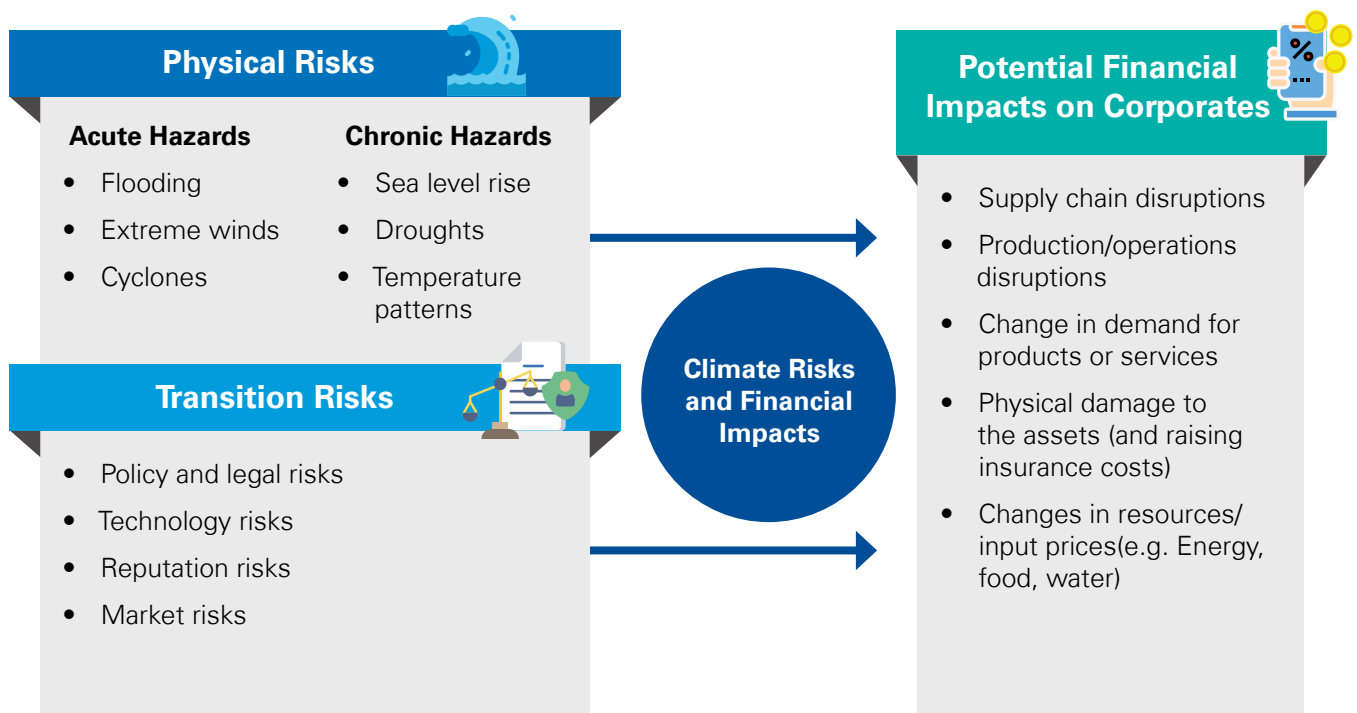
Physical Risks

Acute Hazards
- Flooding
- Extreme winds
- Cyclones

Chronic Hazards
- Sea level rise
- Droughts
- Temperature patterns

Transition Risks
- Policy and legal risks
- Technology risks
- Reputation risks
- Market risks

Climate Risks and Financial Impacts

Potential Financial Impacts on Corporates
- Supply chain disruptions
- Production/operations disruptions
- Change in demand for products or services
- Physical damage to the assets (and raising insurance costs)
- Changes in resources/ input prices(e.g. Energy, food, water)

%